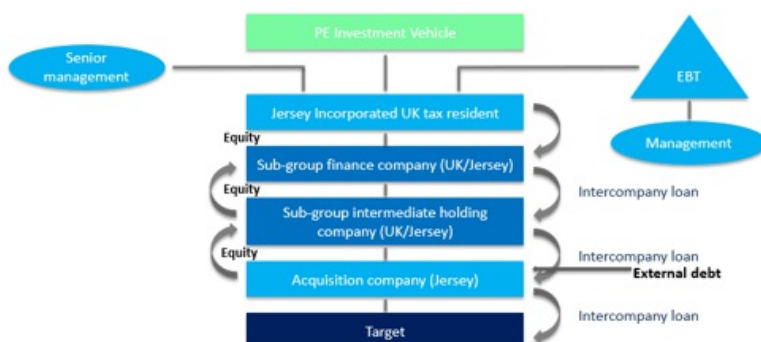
PE Investment Vehicle

Senior management

EBT

Management

Jersey Incorporated UK tax resident

Equity

Sub-group finance company (UK/Jersey)

Intercompany loan

Equity

Sub-group intermediate holding company (UK/Jersey)

Intercompany loan

Equity

External debt

Acquisition company (Jersey)

Intercompany loan

Target